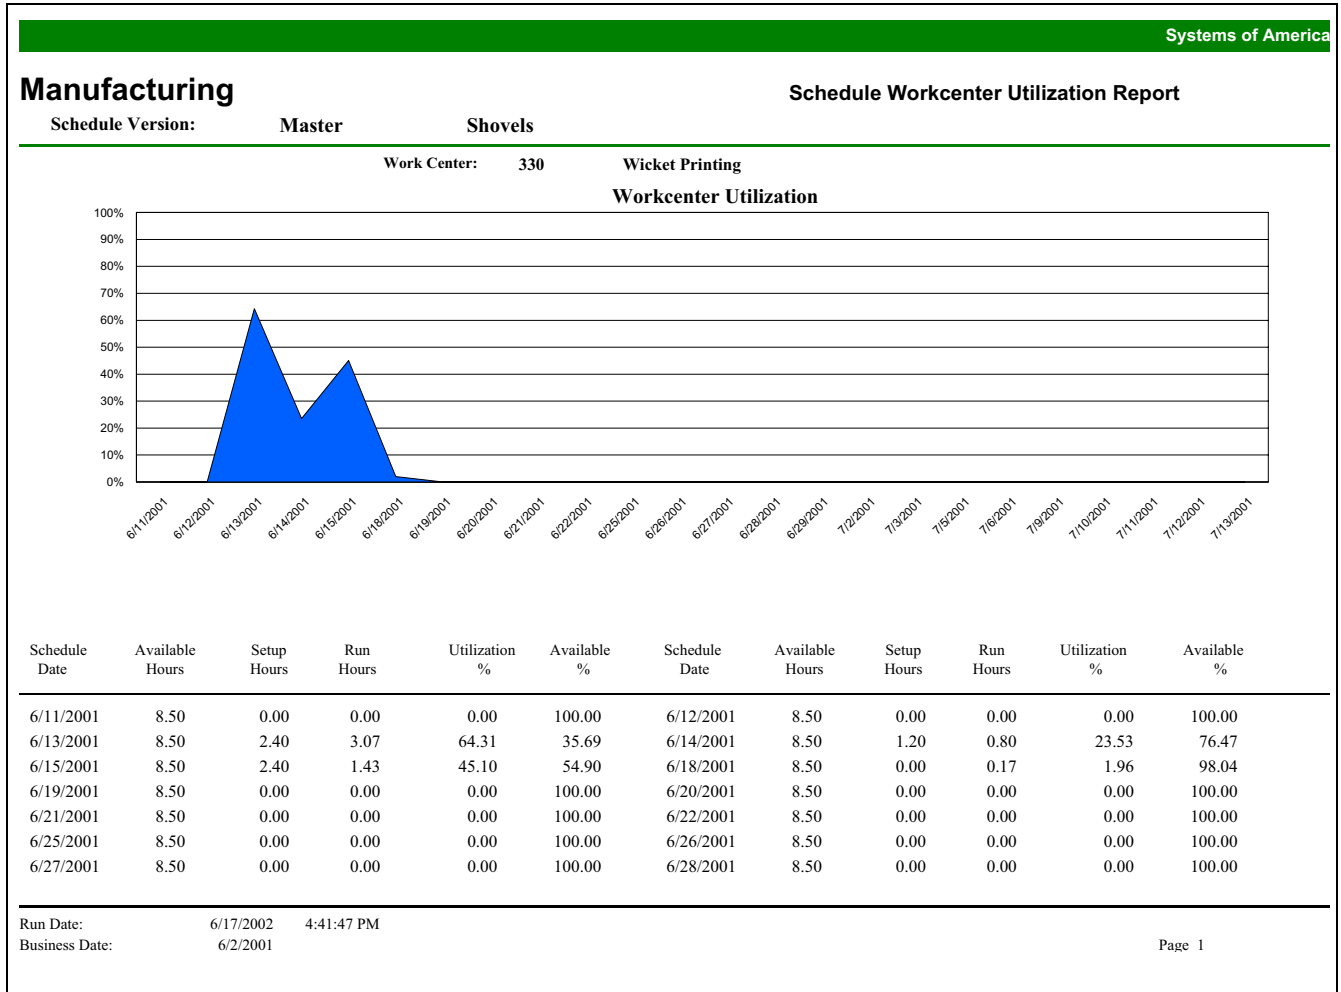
Systems of America

Manufacturing

Schedule Workcenter Utilization Report

Schedule Version: Master Shovels

Work Center: 330 Wicket Printing

Workcenter Utilization

100%
90%
80%
70%
60%
50%
40%
30%
20%
10%
0%

6/11/2001 6/12/2001 6/13/2001 6/14/2001 6/15/2001 6/18/2001 6/19/2001 6/20/2001 6/21/2001 6/22/2001 6/25/2001 6/26/2001 6/27/2001 6/28/2001 6/29/2001 7/2/2001 7/3/2001 7/5/2001 7/6/2001 7/9/2001 7/10/2001 7/11/2001 7/12/2001 7/13/2001

| Schedule Date | Available Hours | Setup Hours | Run Hours | Utilization % | Available % | Schedule Date | Available Hours | Setup Hours | Run Hours | Utilization % | Available % |
|---|---|---|---|---|---|---|---|---|---|---|---|
| 6/11/2001 | 8.50 | 0.00 | 0.00 | 0.00 | 100.00 | 6/12/2001 | 8.50 | 0.00 | 0.00 | 0.00 | 100.00 |
| 6/13/2001 | 8.50 | 2.40 | 3.07 | 64.31 | 35.69 | 6/14/2001 | 8.50 | 1.20 | 0.80 | 23.53 | 76.47 |
| 6/15/2001 | 8.50 | 2.40 | 1.43 | 45.10 | 54.90 | 6/18/2001 | 8.50 | 0.00 | 0.17 | 1.96 | 98.04 |
| 6/19/2001 | 8.50 | 0.00 | 0.00 | 0.00 | 100.00 | 6/20/2001 | 8.50 | 0.00 | 0.00 | 0.00 | 100.00 |
| 6/21/2001 | 8.50 | 0.00 | 0.00 | 0.00 | 100.00 | 6/22/2001 | 8.50 | 0.00 | 0.00 | 0.00 | 100.00 |
| 6/25/2001 | 8.50 | 0.00 | 0.00 | 0.00 | 100.00 | 6/26/2001 | 8.50 | 0.00 | 0.00 | 0.00 | 100.00 |
| 6/27/2001 | 8.50 | 0.00 | 0.00 | 0.00 | 100.00 | 6/28/2001 | 8.50 | 0.00 | 0.00 | 0.00 | 100.00 |

Run Date: 6/17/2002 4:41:47 PM
Business Date: 6/2/2001

Page 1